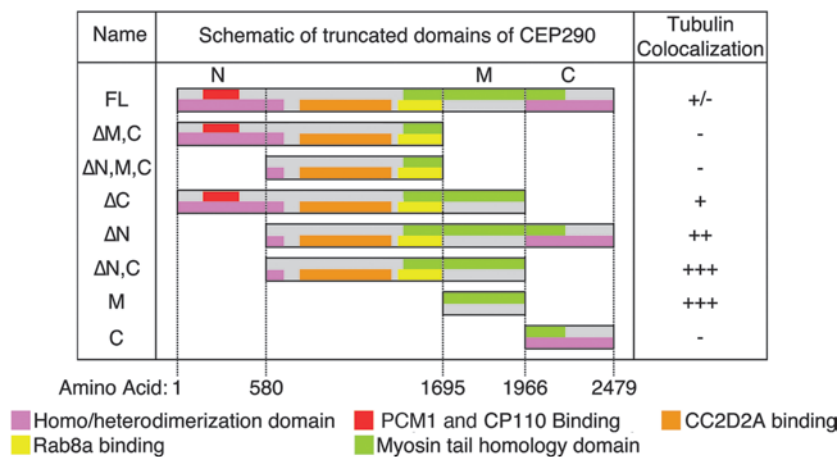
| Name | Schematic of truncated domains of CEP290 | Tubulin Colocalization |
|---|---|---|
| | N M C | |
| FL | | +/- |
| ΔM,C | | - |
| ΔN,M,C | | - |
| ΔC | | + |
| ΔN | | ++ |
| ΔN,C | | +++ |
| M | | +++ |
| C | | - |

Amino Acid: 1 580 1695 1966 2479

Homo/heterodimerization domain
PCM1 and CP110 Binding
CC2D2A binding
Rab8a binding
Myosin tail homology domain